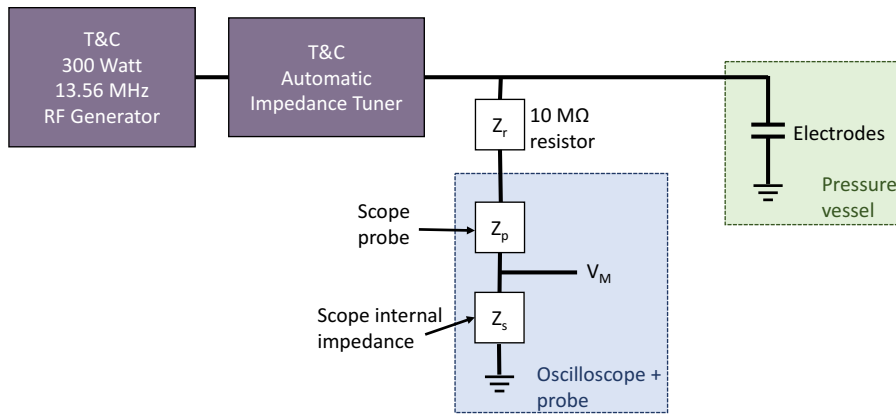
T&C
300 Watt
13.56 MHz
RF Generator

T&C
Automatic
Impedance Tuner

$Z_r$

10 MΩ
resistor

Electrodes

Pressure
vessel

Scope
probe

$Z_p$

$V_M$

Scope internal
impedance

$Z_s$

Oscilloscope +
probe